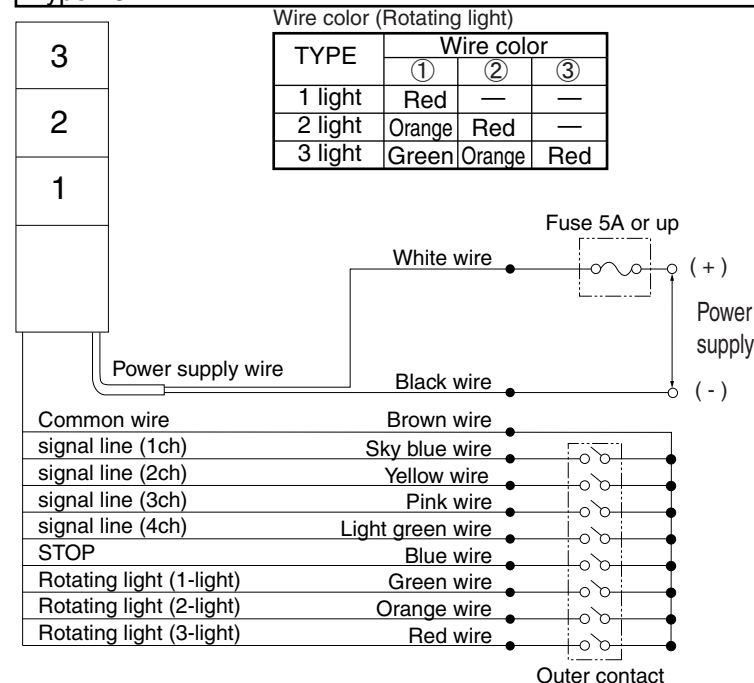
Wire color (Rotating light)

| TYPE | Wire color ① | Wire color ② | Wire color ③ |
|---|---|---|---|
| 1 light | Red | — | — |
| 2 light | Orange | Red | — |
| 3 light | Green | Orange | Red |

3

2

1

Fuse 5A or up

White wire

( + )

Power supply

Power supply wire

Black wire

( - )

Common wire

Brown wire

signal line (1ch)

Sky blue wire

signal line (2ch)

Yellow wire

signal line (3ch)

Pink wire

signal line (4ch)

Light green wire

STOP

Blue wire

Rotating light (1-light)

Green wire

Rotating light (2-light)

Orange wire

Rotating light (3-light)

Red wire

Outer contact